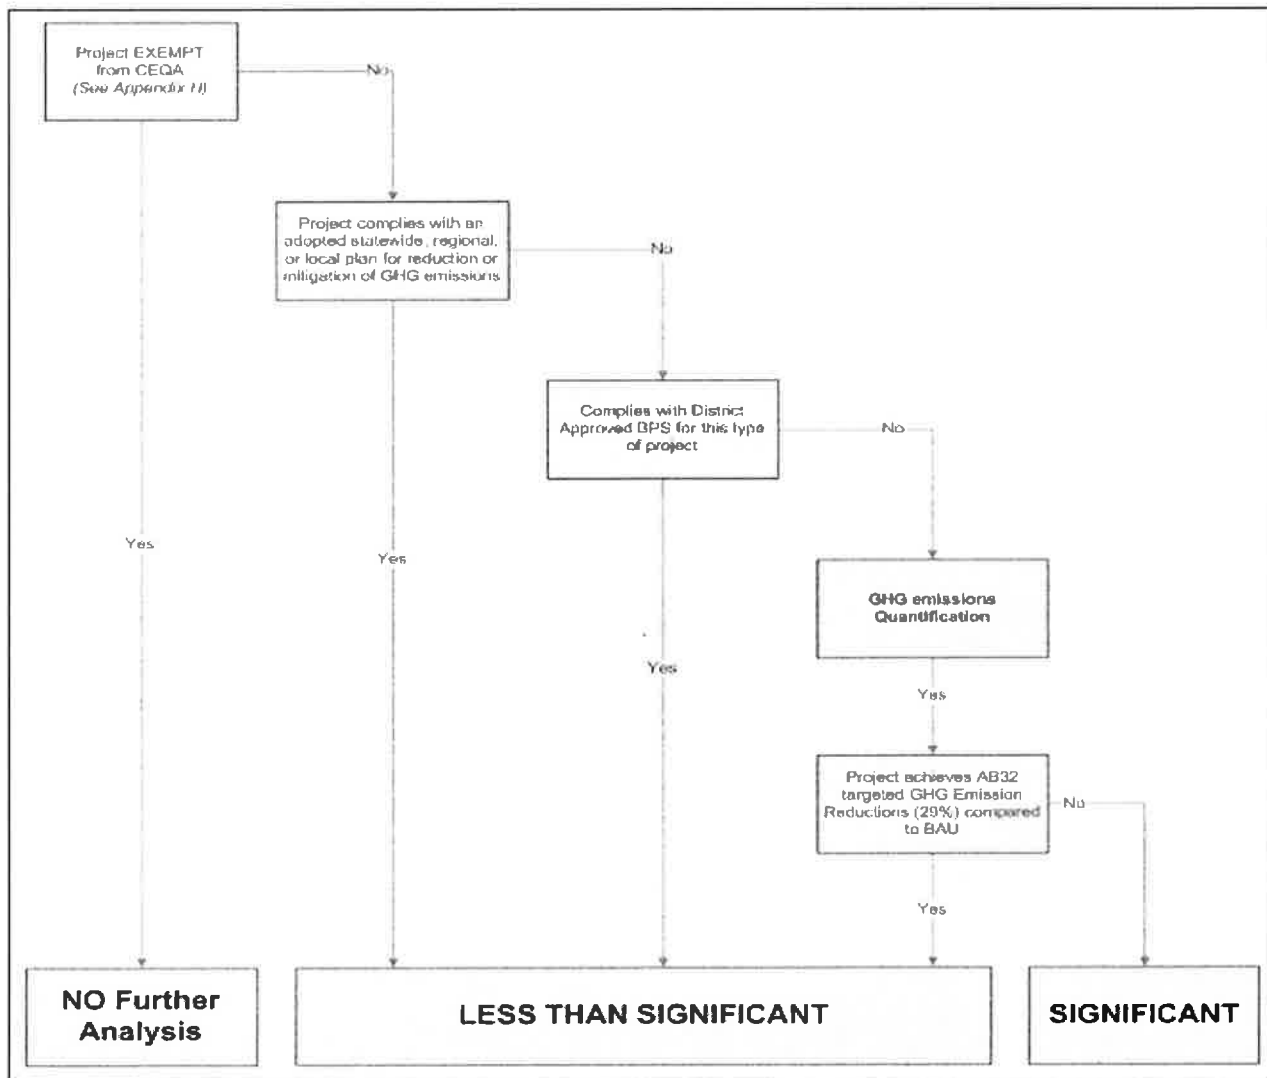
Project EXEMPT from CEQA (See Appendix N)

No

Project complies with an adopted statewide, regional, or local plan for reduction or mitigation of GHG emissions

No

Complies with District Approved BPS for this type of project

No

Yes

Yes

GHG emissions Quantification

Yes

Yes

Project achieves AB32 targeted GHG Emission Reductions (29%) compared to BAU

No

Yes

NO Further Analysis

LESS THAN SIGNIFICANT

SIGNIFICANT